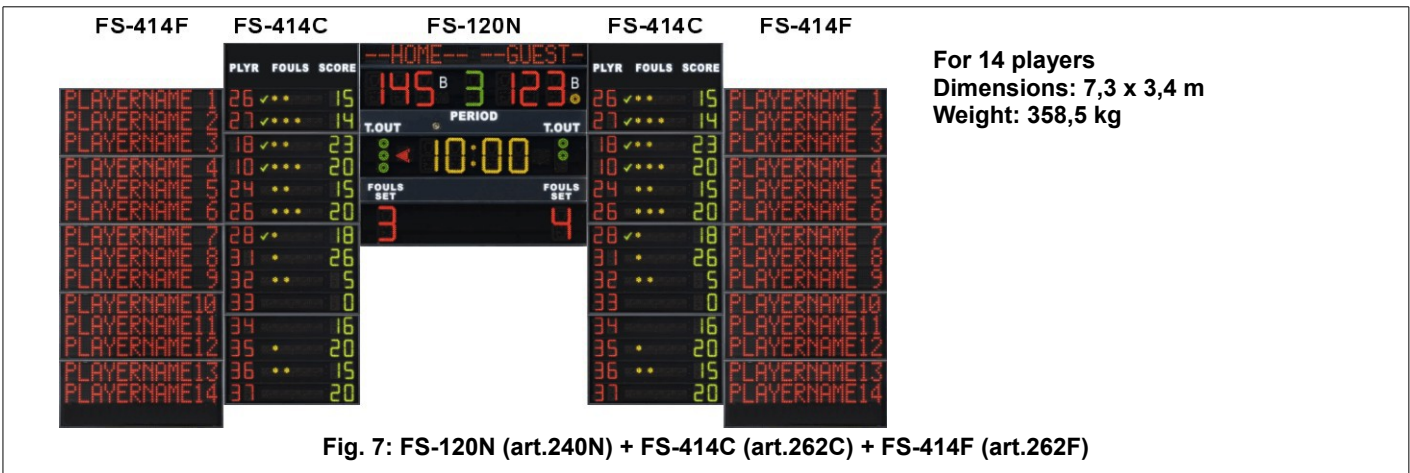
FS-414F FS-414C FS-120N FS-414C FS-414F

For 14 players
Dimensions: 7,3 x 3,4 m
Weight: 358,5 kg

--HOME-- --GUEST-
145 B 3 123 B
PERIOD
T.OUT T.OUT
10:00
FOULS SET FOULS SET
3 4

PLYR FOULS SCORE
26 15
27 14
18 23
10 20
24 15
26 20
28 18
31 26
32 5
33 0
34 16
35 20
36 15
37 20

PLAYERNAME 1
PLAYERNAME 2
PLAYERNAME 3
PLAYERNAME 4
PLAYERNAME 5
PLAYERNAME 6
PLAYERNAME 7
PLAYERNAME 8
PLAYERNAME 9
PLAYERNAME10
PLAYERNAME11
PLAYERNAME12
PLAYERNAME13
PLAYERNAME14

PLYR FOULS SCORE
26 15
27 14
18 23
10 20
24 15
26 20
28 18
31 26
32 5
33 0
34 16
35 20
36 15
37 20

PLAYERNAME 1
PLAYERNAME 2
PLAYERNAME 3
PLAYERNAME 4
PLAYERNAME 5
PLAYERNAME 6
PLAYERNAME 7
PLAYERNAME 8
PLAYERNAME 9
PLAYERNAME10
PLAYERNAME11
PLAYERNAME12
PLAYERNAME13
PLAYERNAME14

Fig. 7: FS-120N (art.240N) + FS-414C (art.262C) + FS-414F (art.262F)